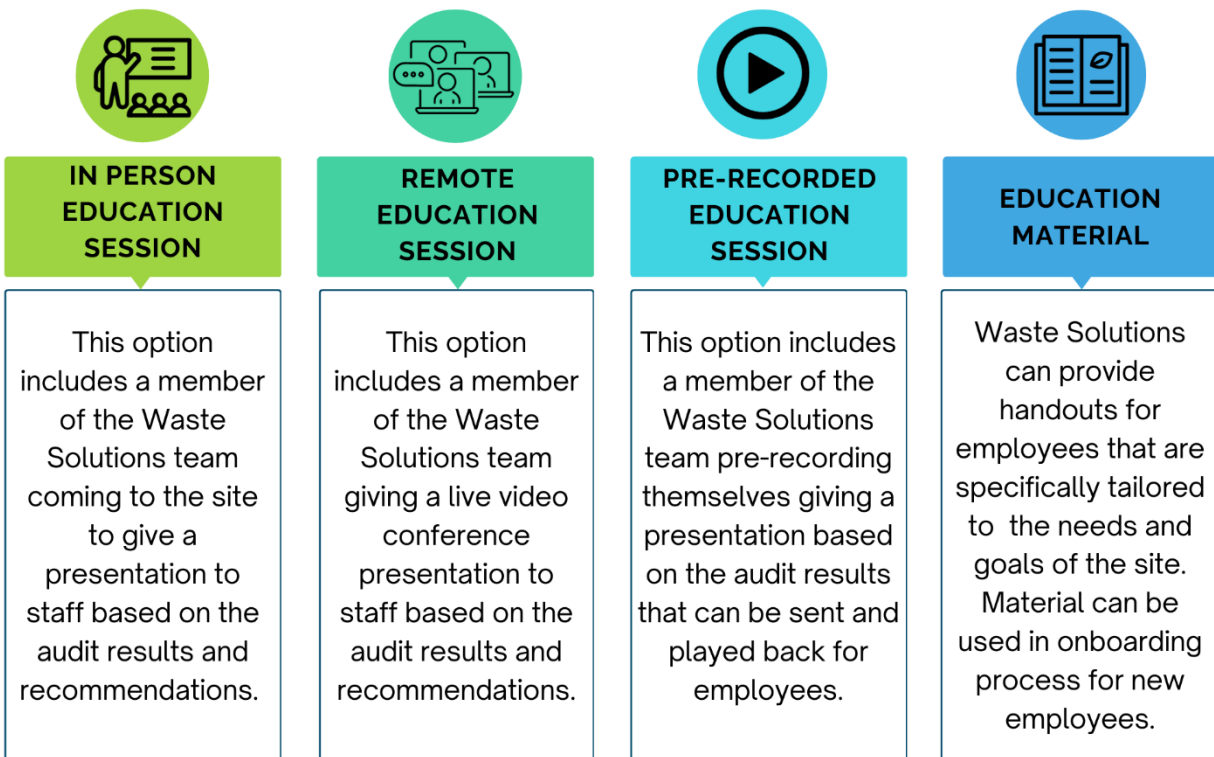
IN PERSON EDUCATION SESSION

This option includes a member of the Waste Solutions team coming to the site to give a presentation to staff based on the audit results and recommendations.

REMOTE EDUCATION SESSION

This option includes a member of the Waste Solutions team giving a live video conference presentation to staff based on the audit results and recommendations.

PRE-RECORDED EDUCATION SESSION

This option includes a member of the Waste Solutions team pre-recording themselves giving a presentation based on the audit results that can be sent and played back for employees.

EDUCATION MATERIAL

Waste Solutions can provide handouts for employees that are specifically tailored to the needs and goals of the site. Material can be used in onboarding process for new employees.